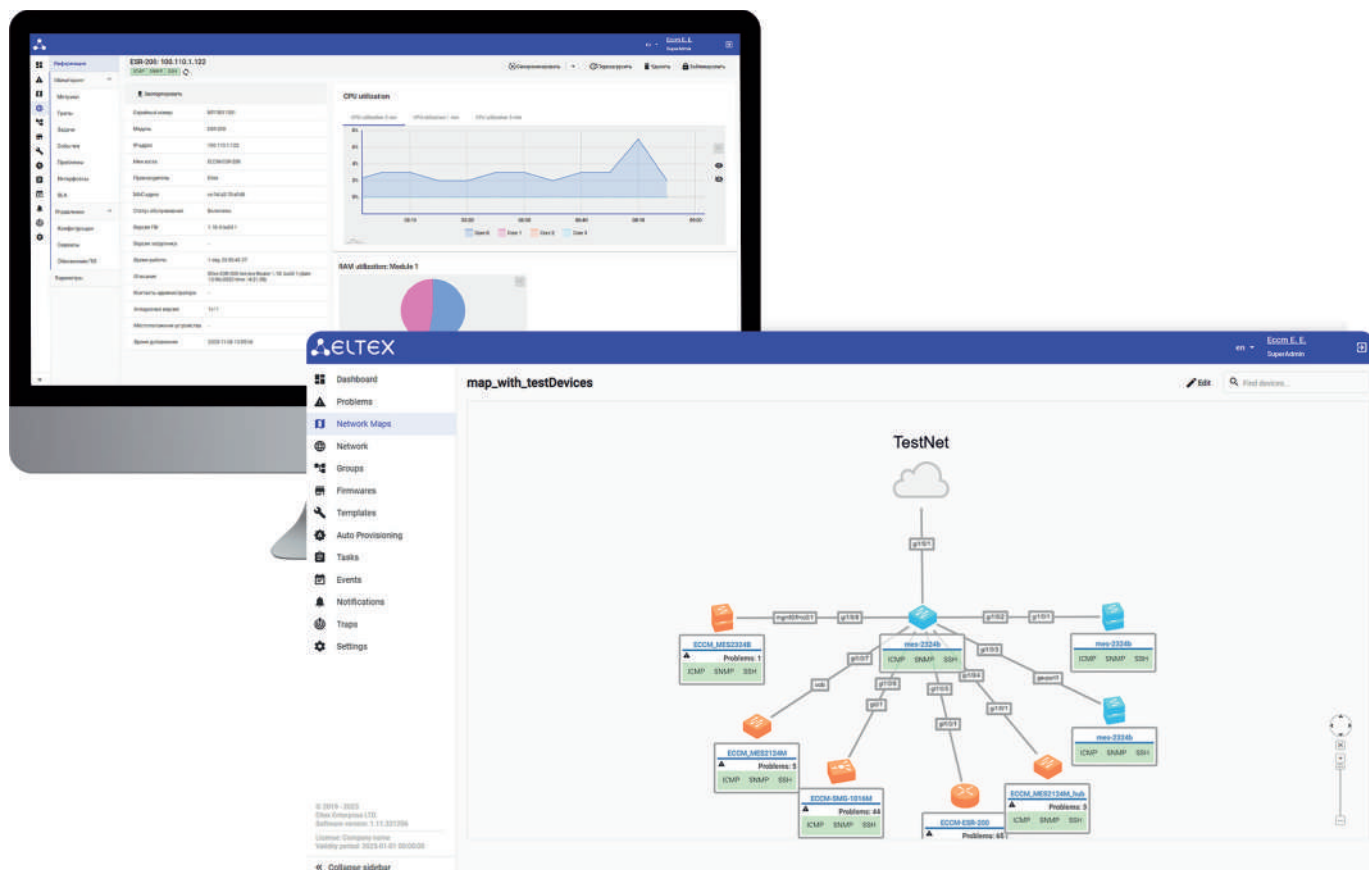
ESR-200: 100.110.1.123

CPU utilization

RAM utilization: Module 1

ELTEX

en Eccm E. E. SuperAdmin

Dashboard
Problems
Network Maps
Network
Groups
Firmwares
Templates
Auto Provisioning
Tasks
Events
Notifications
Traps
Settings

map_with_testDevices

Edit Find devices...

TestNet

gi1/0/1

mgmt0/0/1 gi1/0/8 gi1/0/2 gi1/0/1

ECCM_MES2324B
Problems: 1
ICMP SNMP SSH

mes-2324b
ICMP SNMP SSH

mes-2324b
ICMP SNMP SSH

gi1/0/7 gi1/0/3 gi1/0/6 gi1/0/5 gi1/0/4

mes-2324b
ICMP SNMP SSH

ECCM_MES2124M
Problems: 5
ICMP SNMP SSH

ECCM-SMG-1016M
Problems: 44
ICMP SNMP SSH

ECCM-ESR-200
Problems: 65

ECCM_MES2124M_hub
Problems: 3
ICMP SNMP SSH

© 2019 - 2023
Eltex Enterprise LTD.
Software version: 1.11.331296

License: Company name
Validity period: 2023.01.01 00:00:00

Collapse sidebar